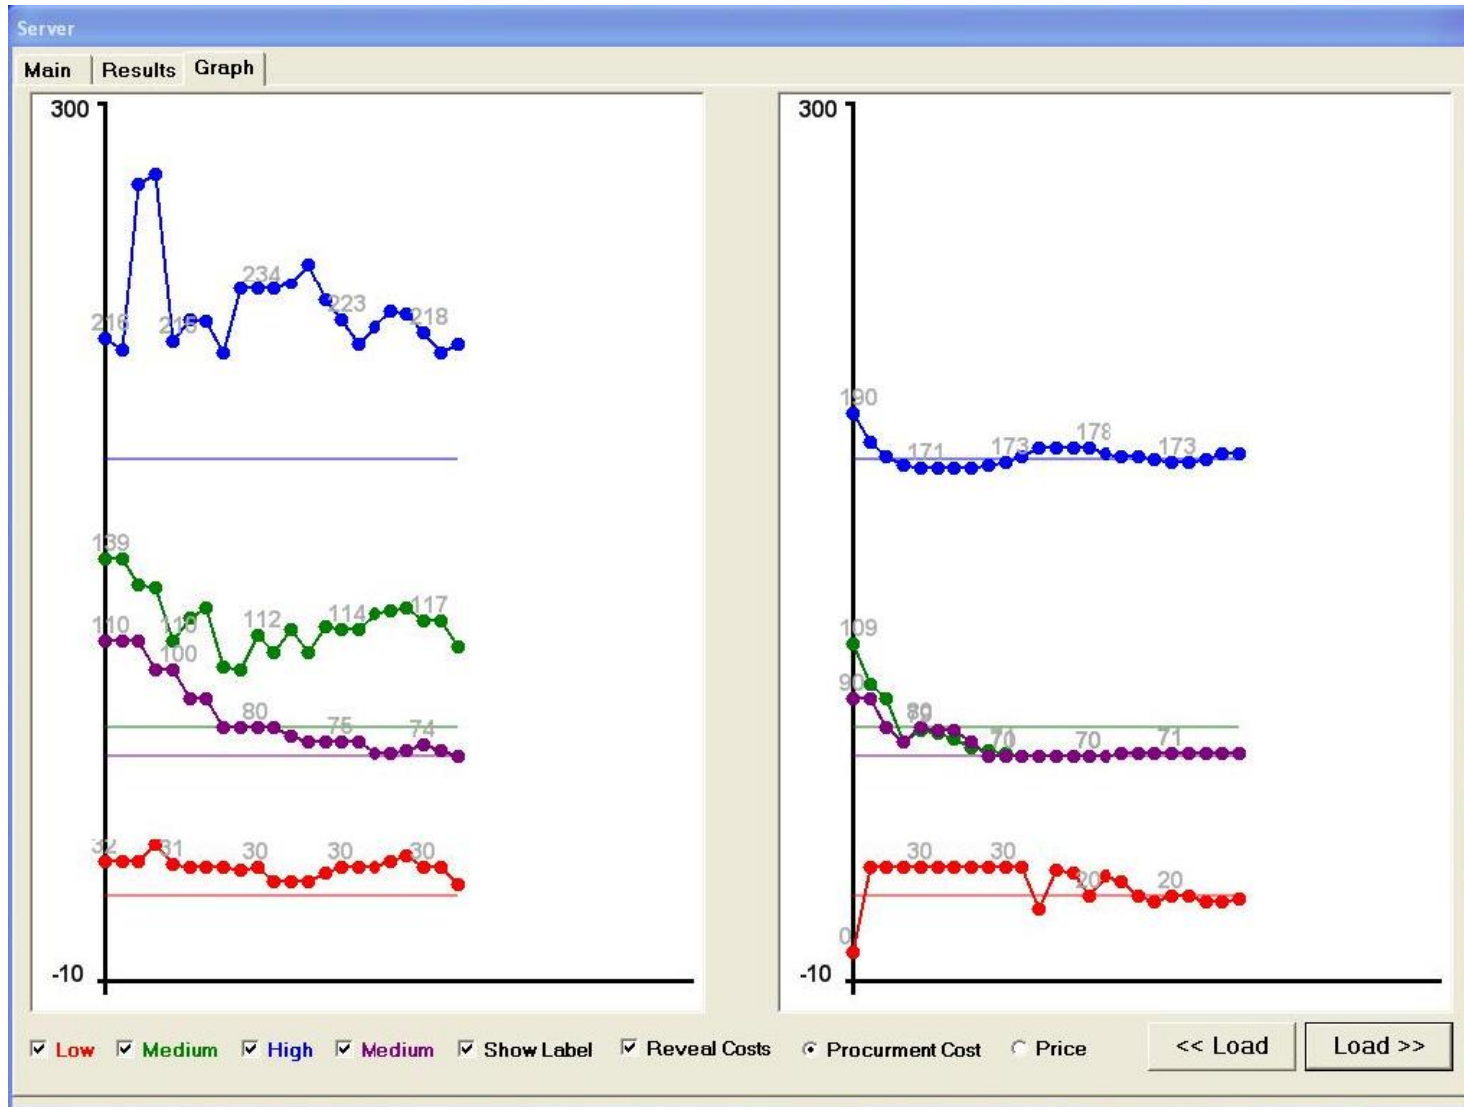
Server

Main | Results | Graph

300

216 219 234 223 218

139 110 118 100 112 114 117 80 75 74

32 31 30 30 30

-10

300

190 171 173 178 173

109 90 80 70 70 71

30 30 20 20

0

-10

☑ Low ☑ Medium ☑ High ☑ Medium ☑ Show Label ☑ Reveal Costs ◉ Procurment Cost ○ Price << Load Load >>